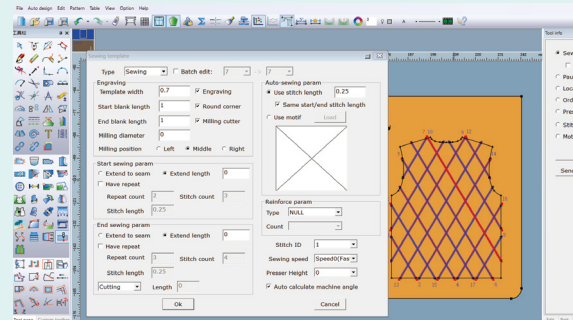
File Auto design Edit Pattern Table View Option Help

工具栏

Sewing template

Type Sewing Batch edit: 7 7

Engraving
Template width 0.7 Engraving
Start blank length 1 Round corner
End blank length 1 Milling cutter
Milling diameter 0
Milling position Left Middle Right

Start sewing param
Extend to seam Extend length 0
Have repeat
Repeat count 2 Stitch count 3
Stitch length 0.25

End sewing param
Extend to seam Extend length 0
Have repeat
Repeat count 3 Stitch count 4
Stitch length 0.25
Cutting Length 0

Ok

Auto sewing param
Use stitch length 0.25
Same start/end stitch length
Use motif Load

Reinforce param
Type NULL
Count

Stitch ID 1
Sewing speed Speed0(Fas
Presser Height 0
Auto calculate machine angle

Cancel

Tool info
Sew
Pau
Loc
Ord
Pre
Stit
Mot
Sen